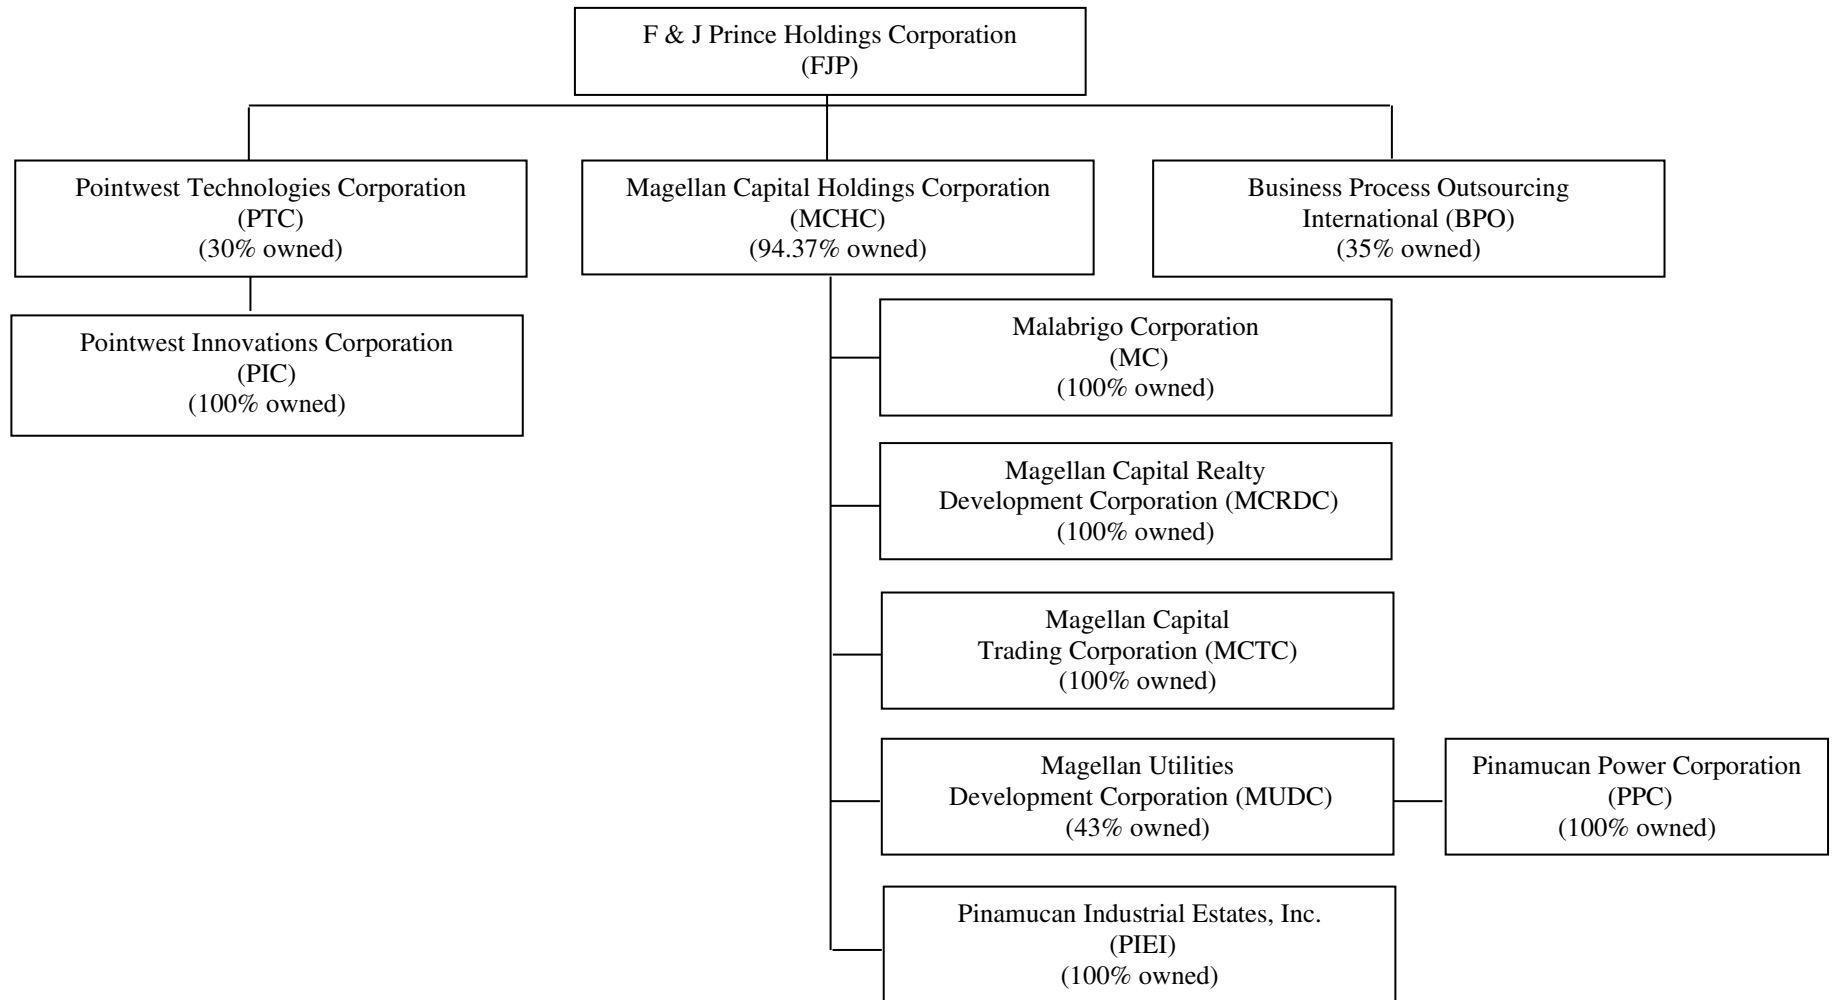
F & J Prince Holdings Corporation
(FJP)

Pointwest Technologies Corporation
(PTC)
(30% owned)

Magellan Capital Holdings Corporation
(MCHC)
(94.37% owned)

Business Process Outsourcing
International (BPO)
(35% owned)

Pointwest Innovations Corporation
(PIC)
(100% owned)

Malabrigo Corporation
(MC)
(100% owned)

Magellan Capital Realty
Development Corporation (MCRDC)
(100% owned)

Magellan Capital
Trading Corporation (MCTC)
(100% owned)

Magellan Utilities
Development Corporation (MUDC)
(43% owned)

Pinamucan Power Corporation
(PPC)
(100% owned)

Pinamucan Industrial Estates, Inc.
(PIEI)
(100% owned)